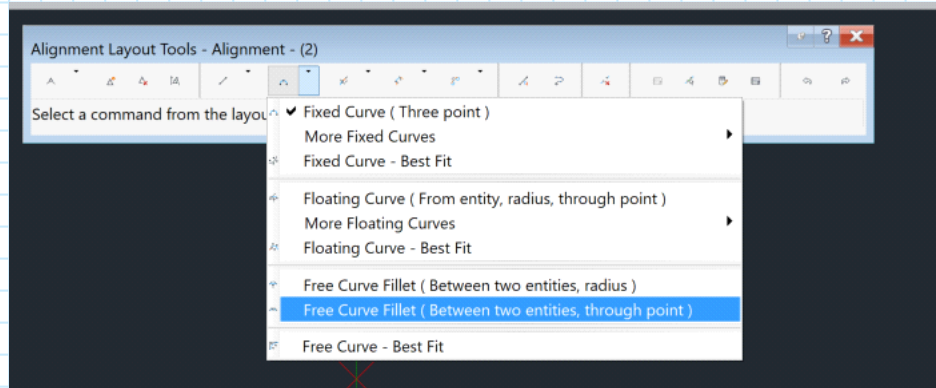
Alignment Layout Tools - Alignment - (2)

Select a command from the layou

Fixed Curve ( Three point )
More Fixed Curves
Fixed Curve - Best Fit

Floating Curve ( From entity, radius, through point )
More Floating Curves
Floating Curve - Best Fit

Free Curve Fillet ( Between two entities, radius )
Free Curve Fillet ( Between two entities, through point )

Free Curve - Best Fit